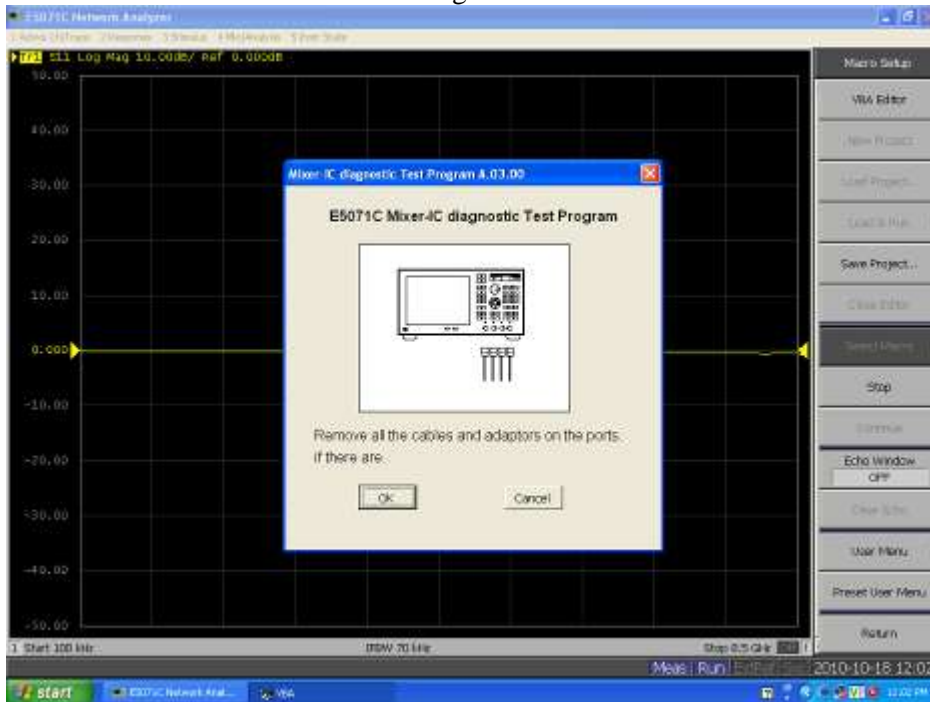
E5071C Network Analyzer

1 Stim 2 Response 3 Stimulus 4 Mkr/Analysis 5 Instr State

Tr1 S11 Log Mag 10.00dB/ Ref 0.000dB

50.00
40.00
30.00
20.00
10.00
0.000
-10.00
-20.00
-30.00
-40.00
-50.00

Mixer-IC diagnostic Test Program A.03.00

E5071C Mixer-IC diagnostic Test Program

Remove all the cables and adaptors on the ports. If there are.

OK

Cancel

Macro Setup
VBA Editor
New Project
Load Project...
Load & Run
Save Project...
Close Editor
Select Macro
Stop
Continue
Echo Window
OFF
Clear Echo
User Menu
Preset User Menu
Return

1 Start 100 kHz
IFBW 70 kHz
Stop 8.5 GHz

Meas Run
2010-10-18 12:02

start
E5071C Network Anal...
VBA
12:02 PM